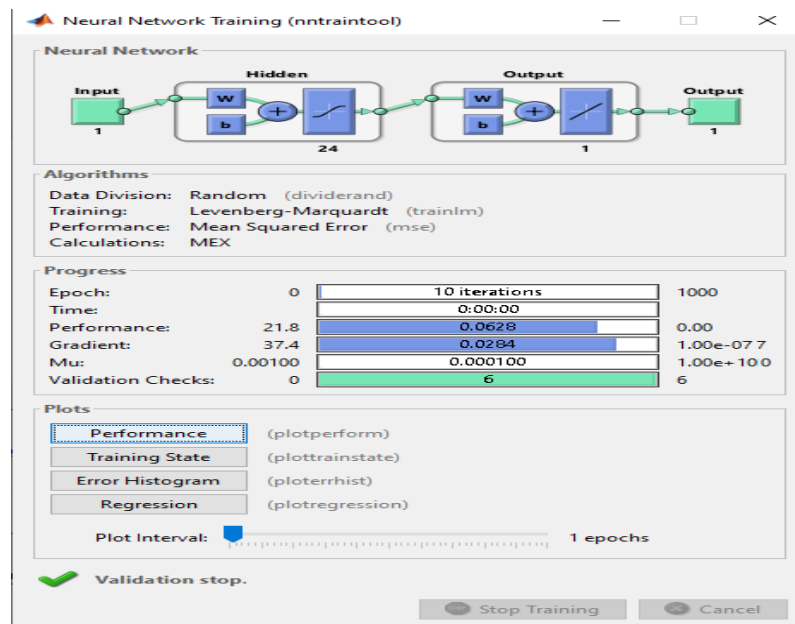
Neural Network Training (nntraintool)

Neural Network

Input
1
Hidden
W
b
24
Output
W
b
1
Output
1

Algorithms

Data Division: Random (dividerand)
Training: Levenberg-Marquardt (trainlm)
Performance: Mean Squared Error (mse)
Calculations: MEX

Progress

| | | | |
|---|---|---|---|
| Epoch: | 0 | 10 iterations | 1000 |
| Time: | | 0:00:00 | |
| Performance: | 21.8 | 0.0628 | 0.00 |
| Gradient: | 37.4 | 0.0284 | 1.00e-07 7 |
| Mu: | 0.00100 | 0.000100 | 1.00e+10 0 |
| Validation Checks: | 0 | 6 | 6 |

Plots

Performance (plotperform)
Training State (plottrainstate)
Error Histogram (ploterrhist)
Regression (plotregression)

Plot Interval: 1 epochs

Validation stop.

Stop Training
Cancel